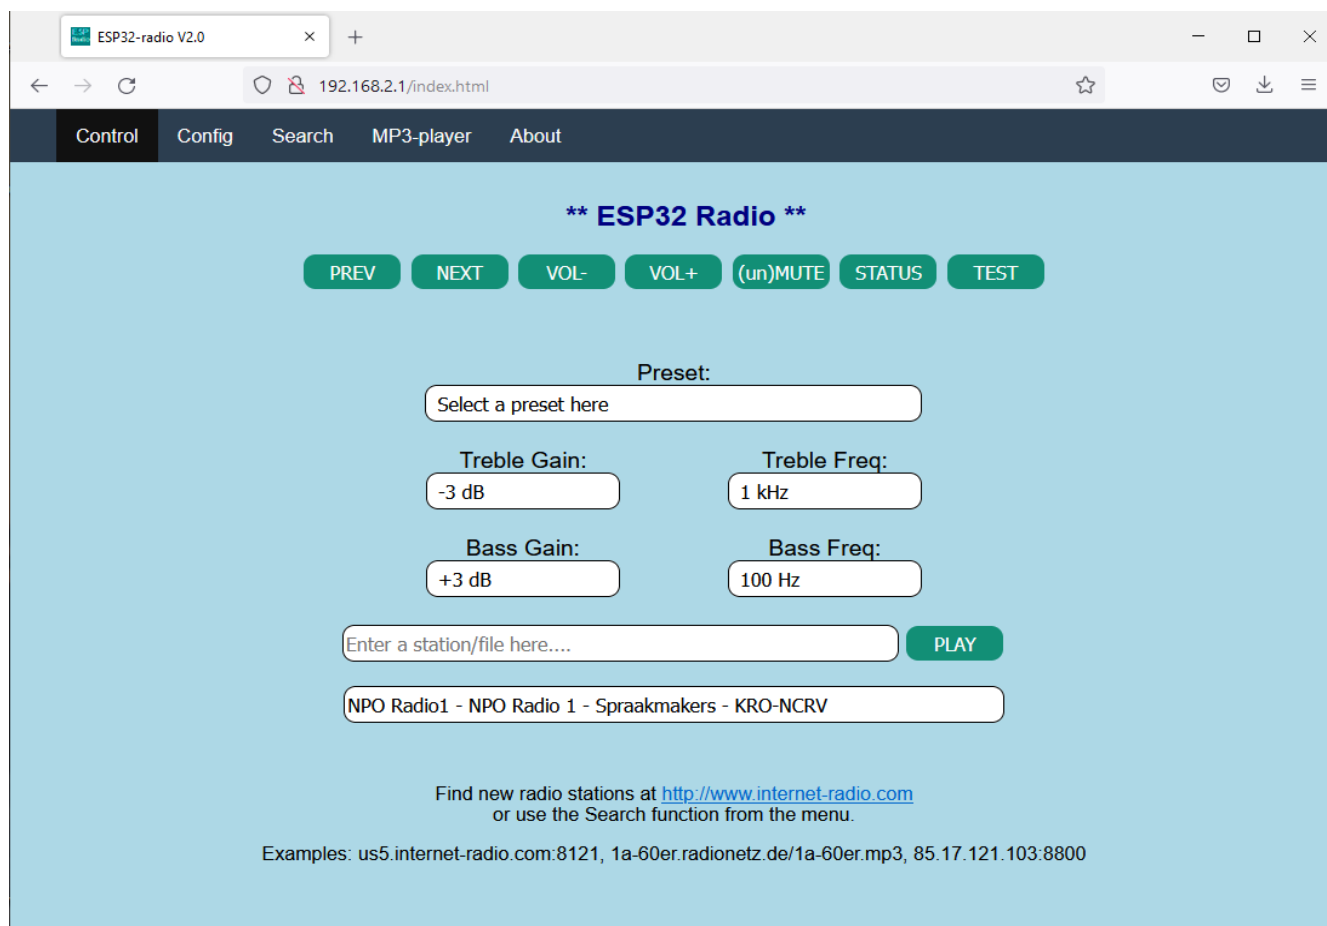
ESP32-radio V2.0

192.168.2.1/index.html

Control Config Search MP3-player About

** ESP32 Radio **

PREV NEXT VOL- VOL+ (un)MUTE STATUS TEST

Preset:

Select a preset here

Treble Gain:

-3 dB

Treble Freq:

1 kHz

Bass Gain:

+3 dB

Bass Freq:

100 Hz

Enter a station/file here....

PLAY

NPO Radio1 - NPO Radio 1 - Spraakmakers - KRO-NCRV

Find new radio stations at http://www.internet-radio.com
or use the Search function from the menu.

Examples: us5.internet-radio.com:8121, 1a-60er.radionetz.de/1a-60er.mp3, 85.17.121.103:8800